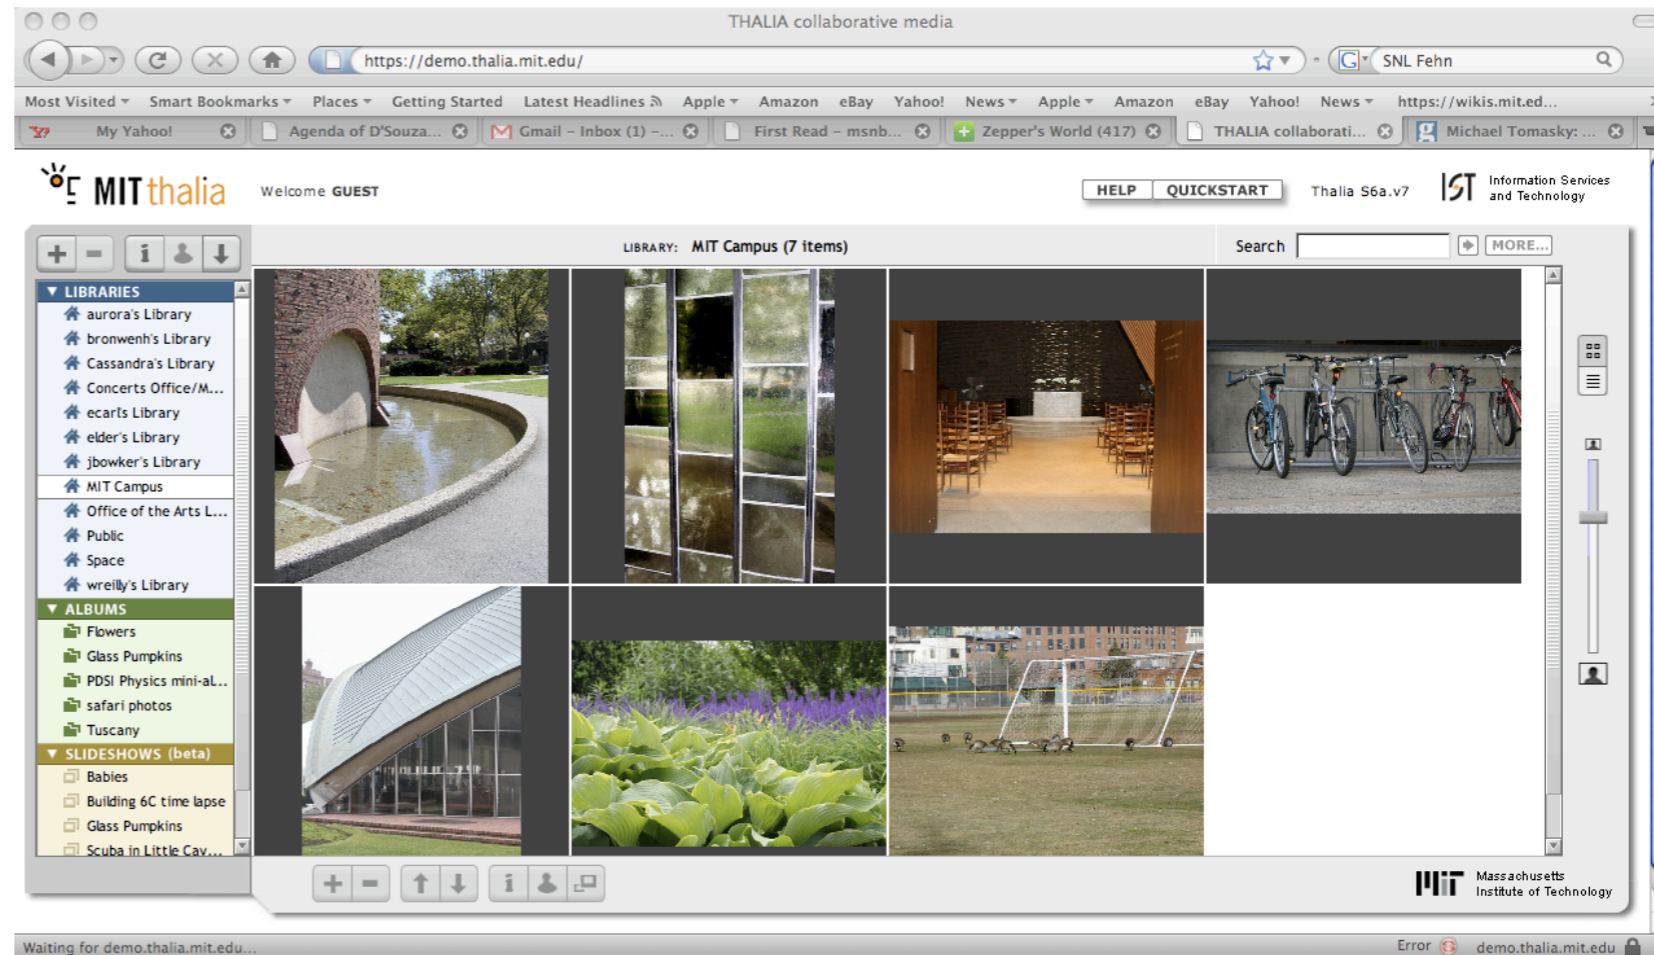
THALIA collaborative media

https://demo.thalia.mit.edu/

SNL Fehn

Most Visited Smart Bookmarks Places Getting Started Latest Headlines Apple Amazon eBay Yahoo! News Apple Amazon eBay Yahoo! News https://wikis.mit.ed...

My Yahoo! Agenda of D'Souza... Gmail - Inbox (1) -... First Read - msnb... Zepper's World (417) THALIA collaborati... Michael Tomasky: ...

MIT thalia Welcome GUEST

HELP QUICKSTART Thalia S6a.v7 IST Information Services and Technology

LIBRARY: MIT Campus (7 items) Search MORE...

LIBRARIES
aurora's Library
bronwenh's Library
Cassandra's Library
Concerts Office/M...
ecarl's Library
elder's Library
jbowker's Library
MIT Campus
Office of the Arts L...
Public
Space
wreilly's Library

ALBUMS
Flowers
Glass Pumpkins
PDSI Physics mini-al...
safari photos
Tuscany

SLIDESHOWS (beta)
Babies
Building 6C time lapse
Glass Pumpkins
Scuba in Little Cay...

MIT Massachusetts Institute of Technology

Waiting for demo.thalia.mit.edu... Error demo.thalia.mit.edu